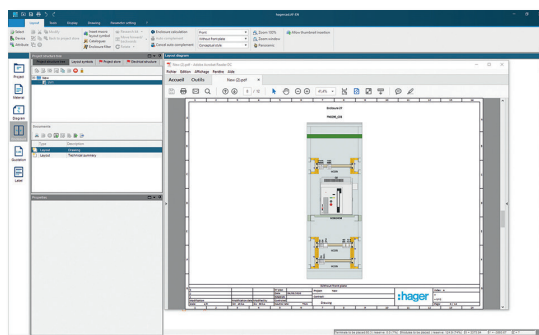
hagercad V1.0.6

Layout | Item | Display | Drawing | Datasheet setting

Select | Device | Attribute

Enclosure calculation | Auto complement | Cancel auto complement

Zoom 100% | Zoom window | Panoramic

Allow thumbnail insertion

Project structure tree | Layout diagram

Project
Materiel
Diagram
Quotation
Label

Documents

Type | Description
Layout | Drawing
Layout | Technical summary

Properties

New (2).pdf - Adobe Acrobat Reader DC
Fichier Edition Affichage Fenêtre Aide
Accueil Outils New (2).pdf

:hager